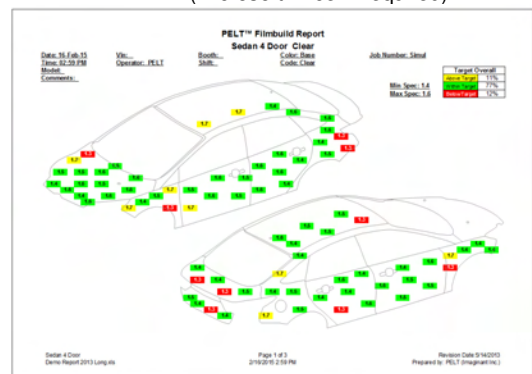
PELT™ Filmbuild Report
Sedan 4 Door Clear

Date: 16 Feb-15
Time: 02:59 PM
Model:
Comments:

Vin:
Operator: PELT

Booth:
Shift:

Color: Base
Code: Clear

Job Number: Simul

| Target Overall | |
|---|---|
| Above Target | 13% |
| Within Target | 77% |
| Below Target | 10% |

Min Spec: 1.4
Max Spec: 1.6

1.7 1.7 1.6 1.6 1.6 1.6 1.6 1.6 1.6 1.2 1.6 1.3 1.6 1.6 1.6 1.3 1.7 1.6 1.6 1.6 1.6 1.6 1.6 1.6 1.6 1.6 1.6 1.6 1.6 1.6 1.6 1.6 1.6 1.6 1.7 1.6 1.6 1.6 1.6 1.7 1.6 1.6 1.3 1.7 1.6

1.6 1.6 1.2 1.6 1.6 1.6 1.6 1.6 1.6 1.6 1.6 1.6 1.6 1.6 1.7 1.6 1.6 1.3 1.6 1.6 1.6 1.6 1.7 1.6 1.6 1.6 1.6 1.3 1.3 1.6 1.6 1.6 1.6 1.6 1.6 1.3 1.7 1.6

Sedan 4 Door
Demo Report 2013 Long.xls

Page 1 of 3
2/16/2015 2:59 PM

Revision Date 5/14/2013
Prepared by: PELT (Imaginant Inc.)